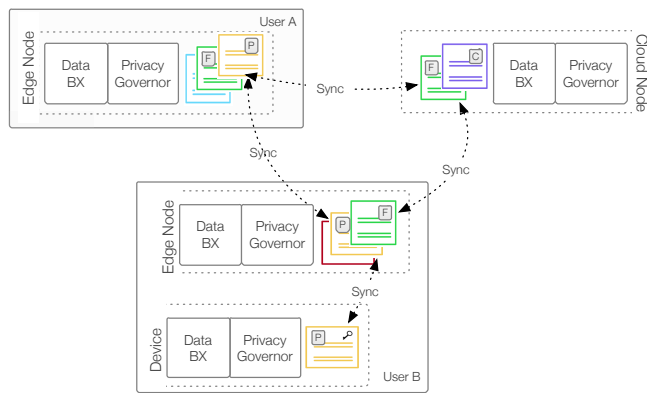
User A

Edge Node

Data BX

Privacy Governor

F

P

Sync

F

C

Data BX

Privacy Governor

Cloud Node

Sync

Sync

Edge Node

Data BX

Privacy Governor

P

F

Sync

Device

Data BX

Privacy Governor

P

User B